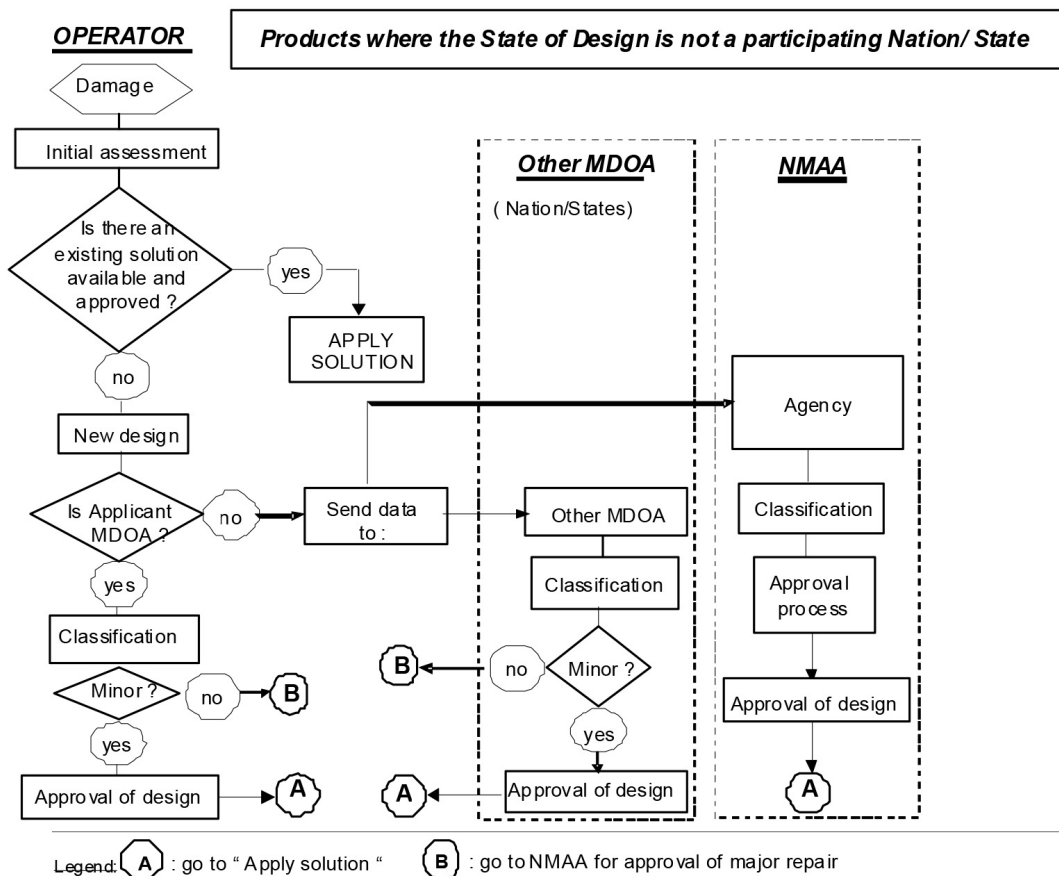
OPERATOR

Products where the State of Design is not a participating Nation/ State

Damage

Initial assessment

Is there an existing solution available and approved ?

yes

APPLY SOLUTION

no

New design

Is Applicant MDOA ?

no

Send data to :

yes

Classification

Minor ?

no

B

yes

Approval of design

A

Other MDOA

( Nation/States)

Other MDOA

Classification

B

no

Minor ?

yes

A

Approval of design

NMAA

Agency

Classification

Approval process

Approval of design

A

Legend: A : go to " Apply solution " B : go to NMAA for approval of major repair